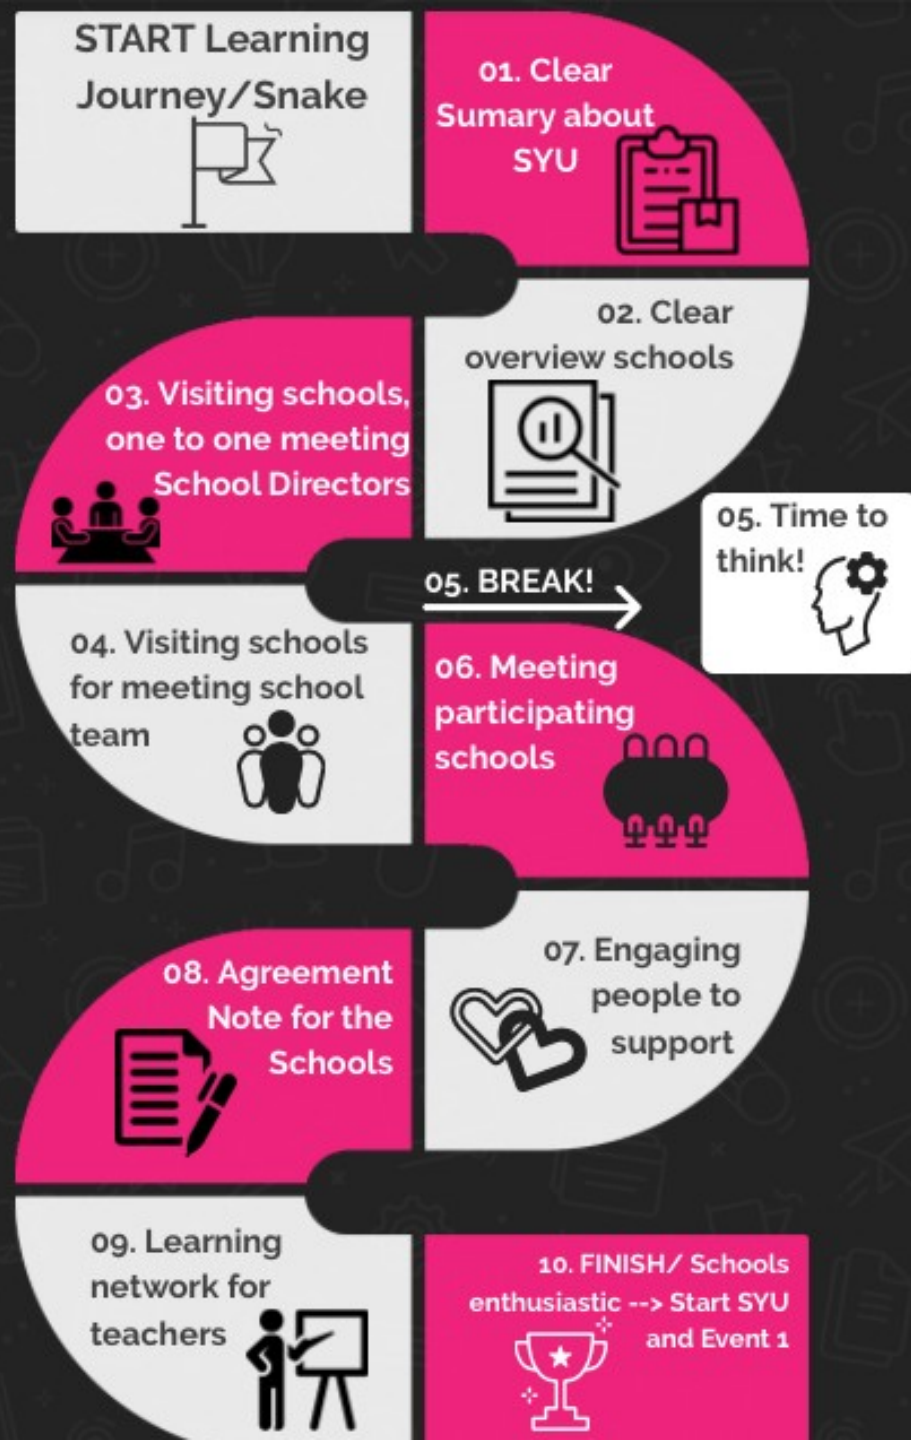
START Learning Journey/Snake

01. Clear Sumary about SYU

02. Clear overview schools

03. Visiting schools, one to one meeting School Directors

05. BREAK!

05. Time to think!

04. Visiting schools for meeting school team

06. Meeting participating schools

07. Engaging people to support

08. Agreement Note for the Schools

09. Learning network for teachers

10. FINISH/ Schools enthusiastic --> Start SYU and Event 1